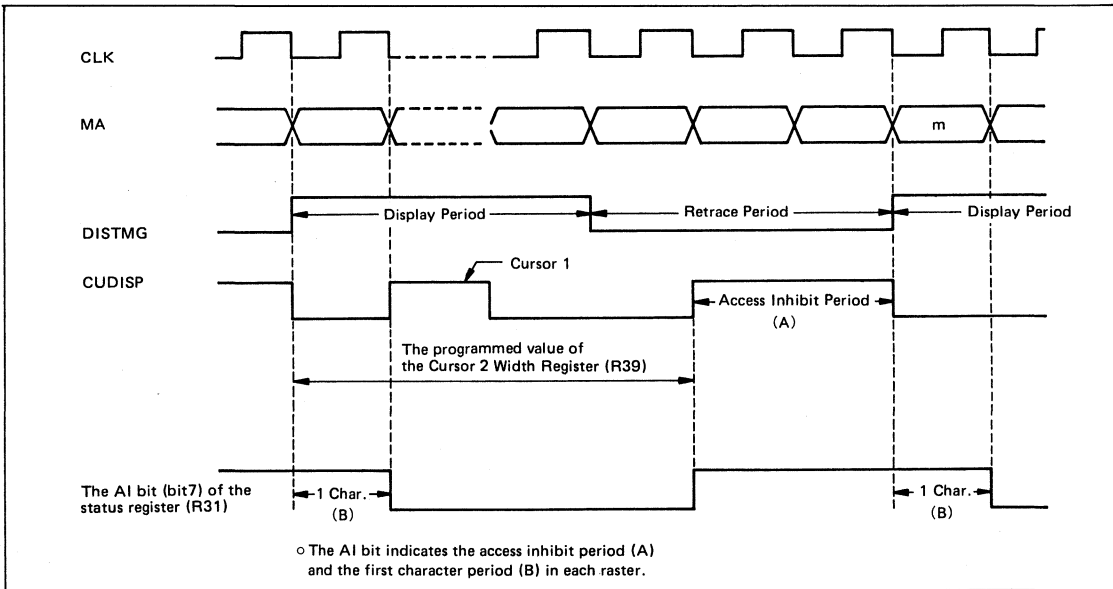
CLK

MA

m

DISTMG

Display Period

Retrace Period

Display Period

CUDISP

Cursor 1

Access Inhibit Period

(A)

The programmed value of the Cursor 2 Width Register (R39)

The AI bit (bit7) of the status register (R31)

1 Char.

(B)

1 Char.

(B)

○ The AI bit indicates the access inhibit period (A) and the first character period (B) in each raster.